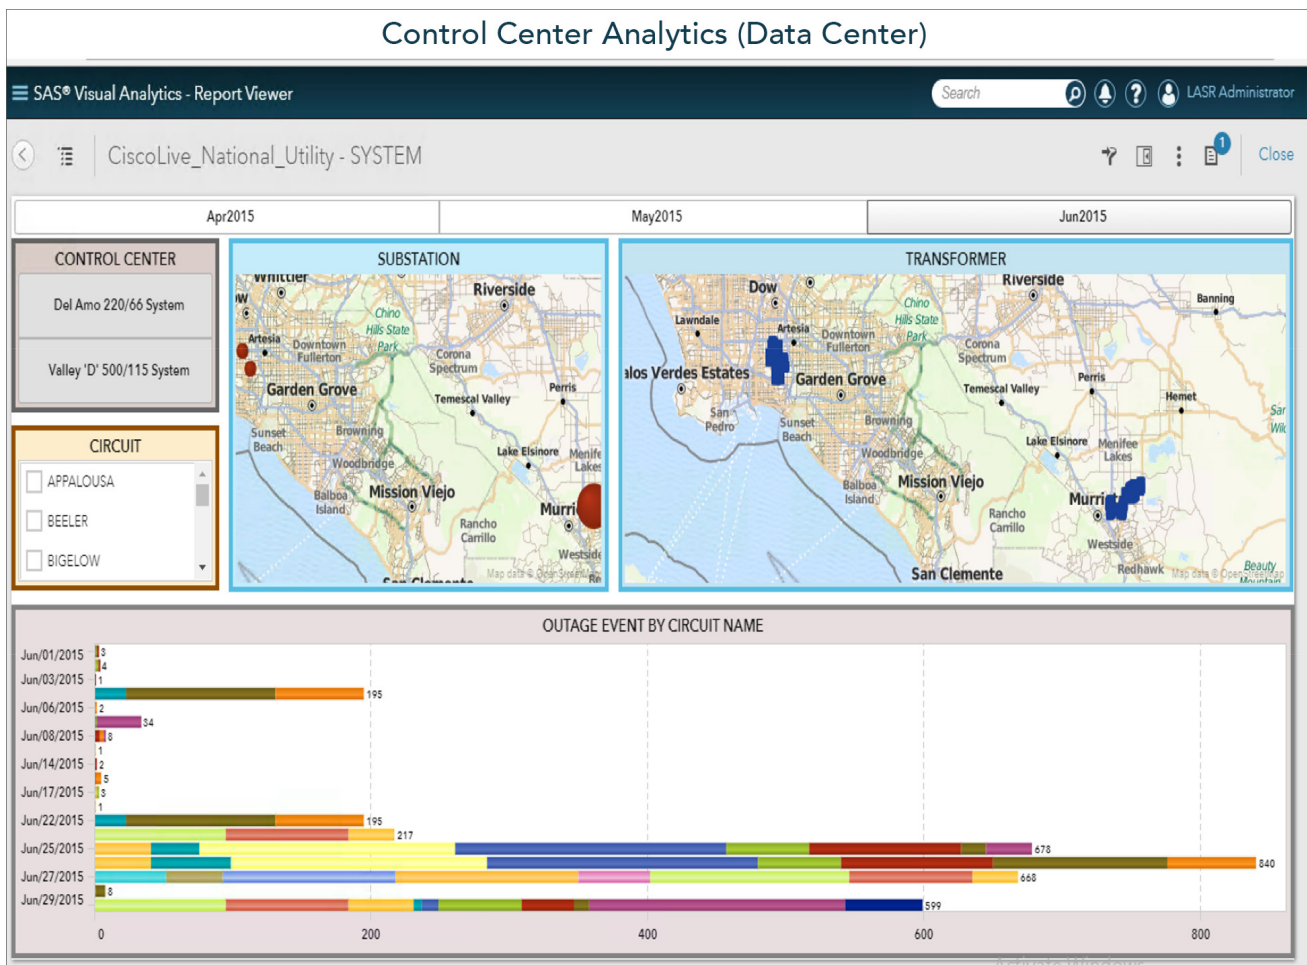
Control Center Analytics (Data Center)

SAS® Visual Analytics - Report Viewer

Search

LASR Administrator

CiscoLive_National_Utility - SYSTEM

1

Close

Apr2015

May2015

Jun2015

CONTROL CENTER

Del Amo 220/66 System

Valley 'D' 500/115 System

CIRCUIT

APPALOUSA

BEELER

BIGELOW

SUBSTATION

Whittier
Riverside
Chino Hills State Park
Artesia
Downtown Fullerton
Corona
Spectrum
Garden Grove
Perris
Temescal Valley
Sunset Beach
Browning
Woodbridge
Lake Elsinore
Menifee Lakes
Balboa Island
Mission Viejo
Murri
Rancho Carrillo
Westside
San Clemente
Map data © OpenStreetMap

TRANSFORMER

Dow
Riverside
Banning
Lawndale
Chino Hills State Park
Artesia
Downtown Fullerton
Corona
Spectrum
alos Verdes Estates
Garden Grove
Perris
Temescal Valley
Hemet
San Pedro
Sunset Beach
Browning
Lake Elsinore
Menifee Lakes
Woodbridge
Balboa Island
Mission Viejo
Murri
Rancho Carrillo
Westside
Redhawk
San Clemente
Beauty Mountain
Map data © OpenStreetMap

OUTAGE EVENT BY CIRCUIT NAME

Jun/01/2015
Jun/03/2015
Jun/06/2015
Jun/08/2015
Jun/14/2015
Jun/17/2015
Jun/22/2015
Jun/25/2015
Jun/27/2015
Jun/29/2015

3
4
1
195
2
34
8
1
2
5
3
1
195
217
678
840
668
8
599

0
200
400
600
800

Activate Windows